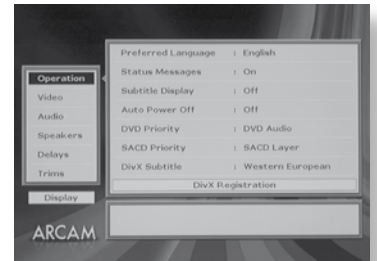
Operation
Video
Audio
Speakers
Delays
Trims
Display

| Preferred Language | : English |
|---|---|
| Status Messages | : On |
| Subtitle Display | : Off |
| Auto Power Off | : Off |
| DVD Priority | : DVD Audio |
| SACD Priority | : SACD Layer |
| DivX Subtitle | : Western European |

DivX Registration

ARCAM